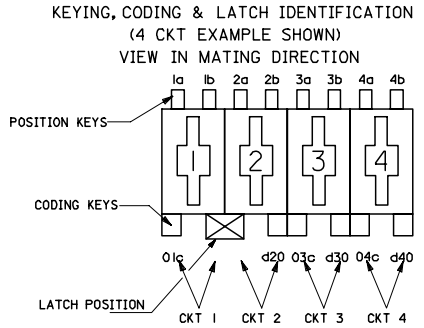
KEYING, CODING & LATCH IDENTIFICATION
(4 CKT EXAMPLE SHOWN)
VIEW IN MATING DIRECTION

1a 1b 2a 2b 3a 3b 4a 4b

POSITION KEYS

1 2 3 4

CODING KEYS

01c d20 03c d30 04c d40

LATCH POSITION

CKT 1 CKT 2 CKT 3 CKT 4